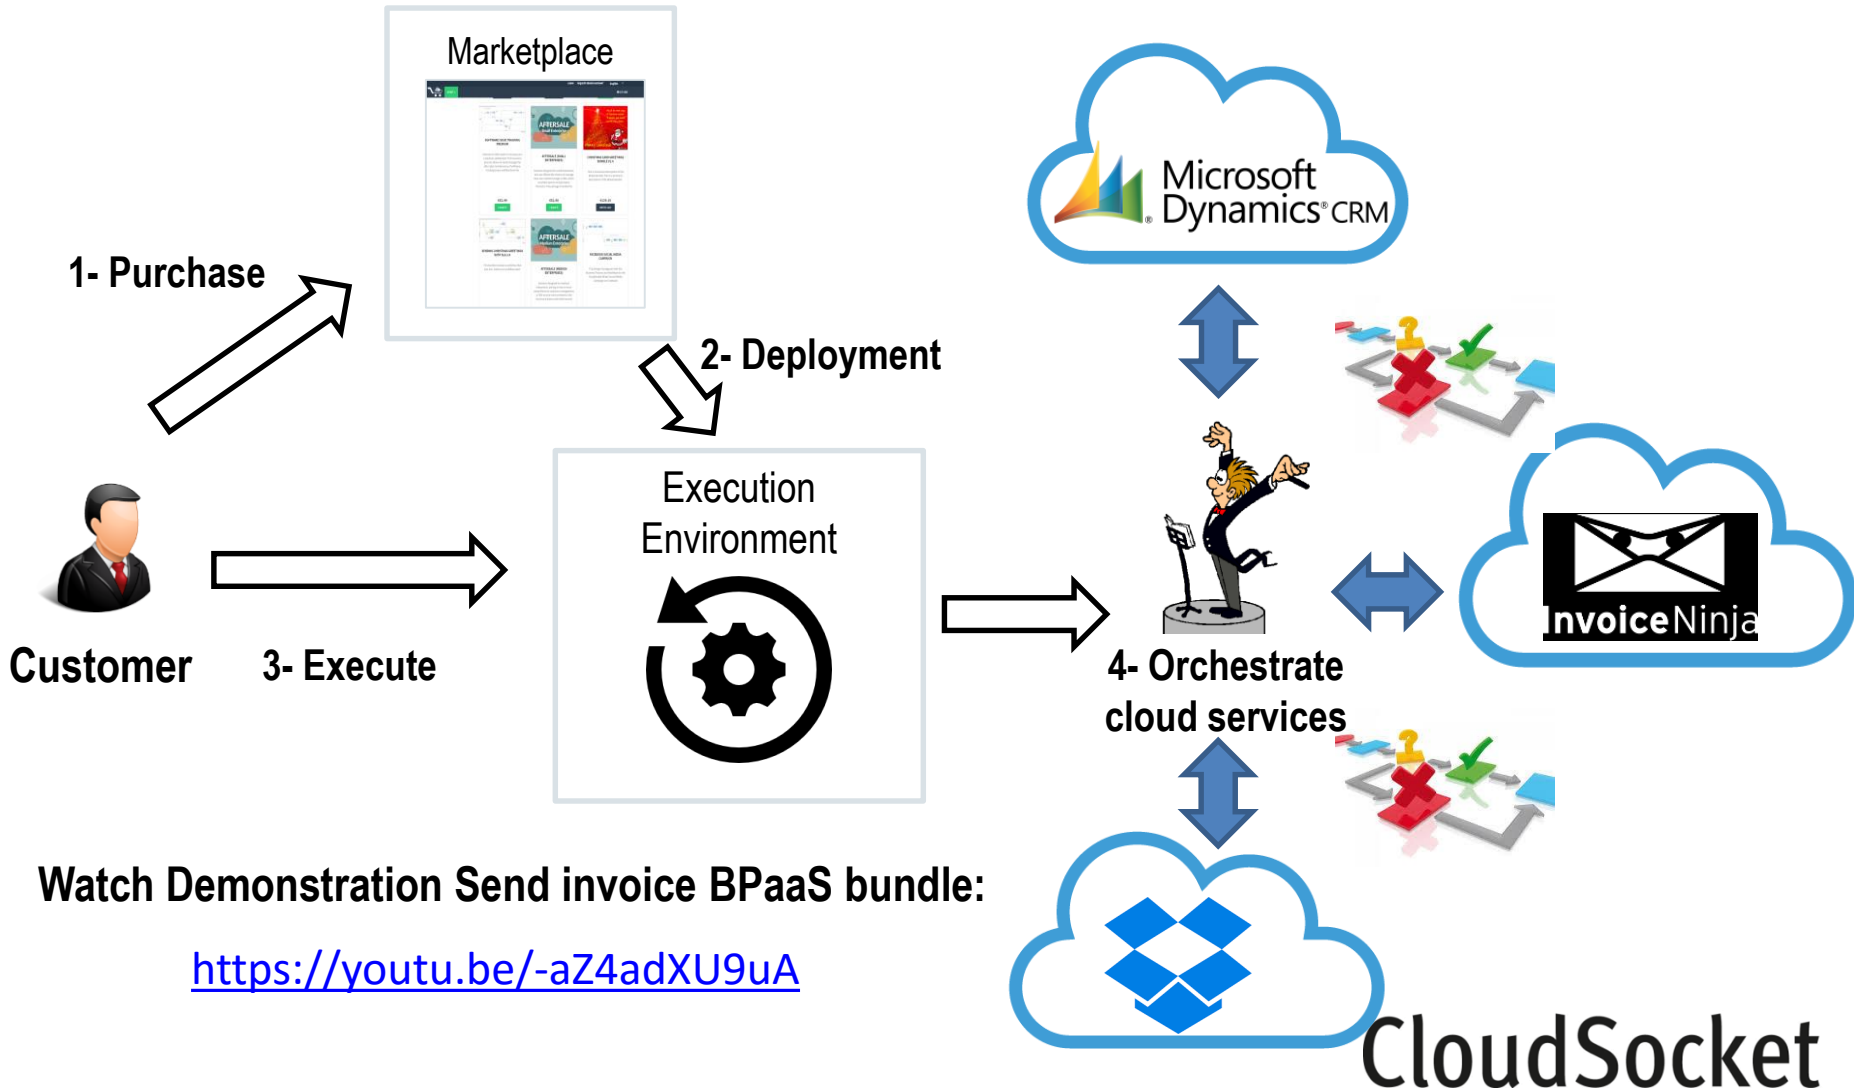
Marketplace

1- Purchase

2- Deployment

Microsoft Dynamics CRM

Execution Environment

Customer

3- Execute

InvoiceNinja

4- Orchestrate cloud services

Watch Demonstration Send invoice BPaaS bundle:

https://youtu.be/-aZ4adXU9uA

CloudSocket